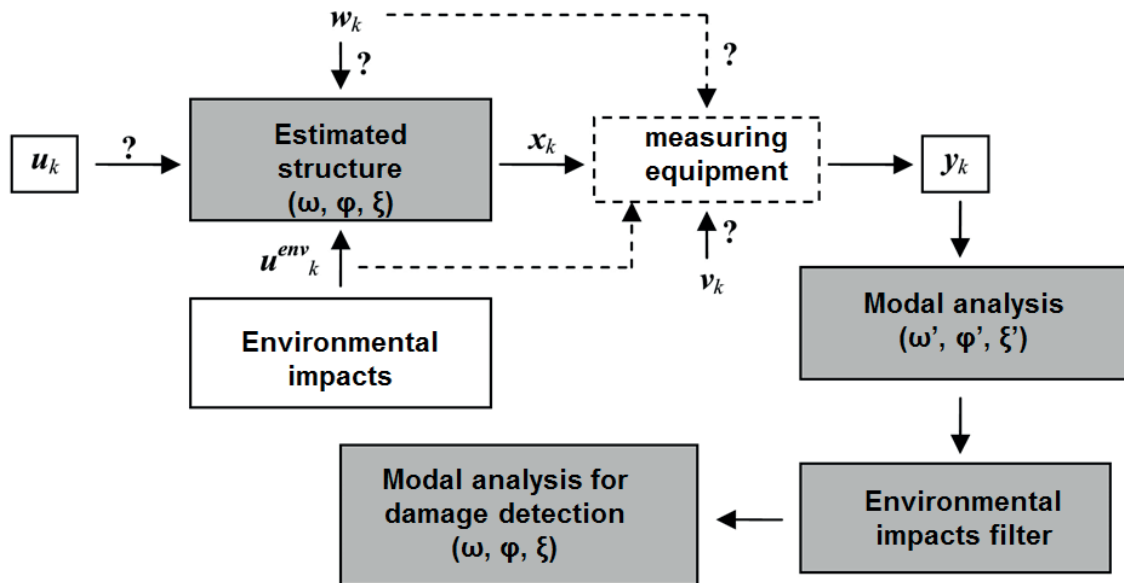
$w_k$

?

?

$u_k$

?

Estimated structure (ω, φ, ξ)

$x_k$

measuring equipment

$y_k$

$u^{env}_k$

?

$v_k$

Environmental impacts

Modal analysis (ω', φ', ξ')

Modal analysis for damage detection (ω, φ, ξ)

Environmental impacts filter